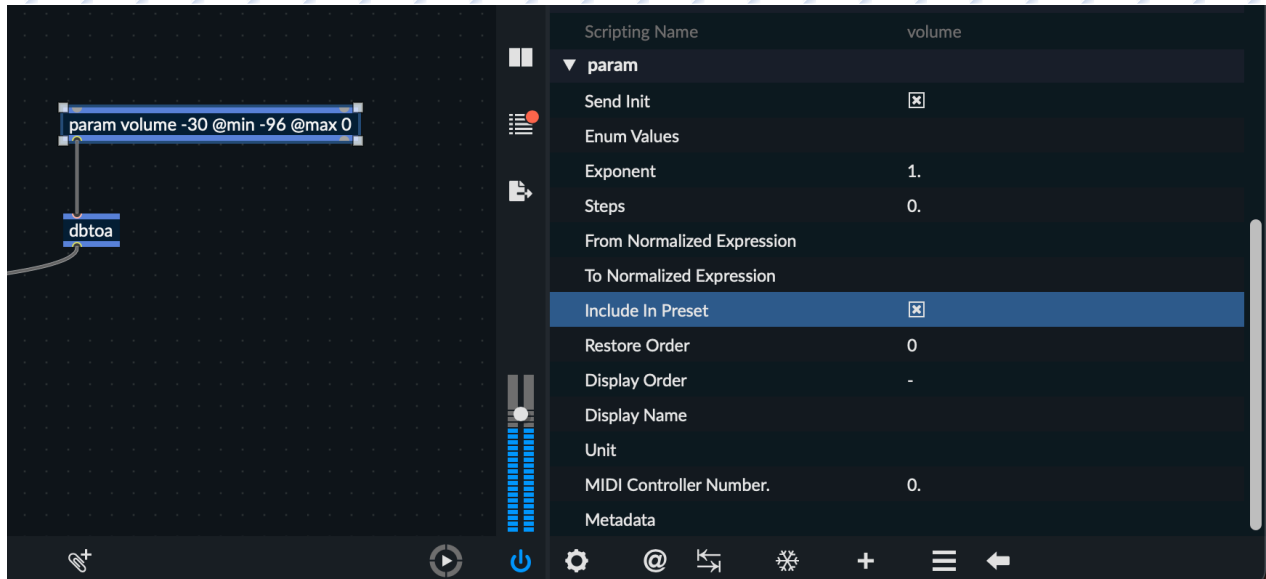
param volume -30 @min -96 @max 0

dbtoa

| Scripting Name | volume |
|---|---|
| ▼ param | |
| Send Init | ☒ |
| Enum Values | |
| Exponent | 1. |
| Steps | 0. |
| From Normalized Expression | |
| To Normalized Expression | |
| Include In Preset | ☒ |
| Restore Order | 0 |
| Display Order | - |
| Display Name | |
| Unit | |
| MIDI Controller Number. | 0. |
| Metadata | |

@